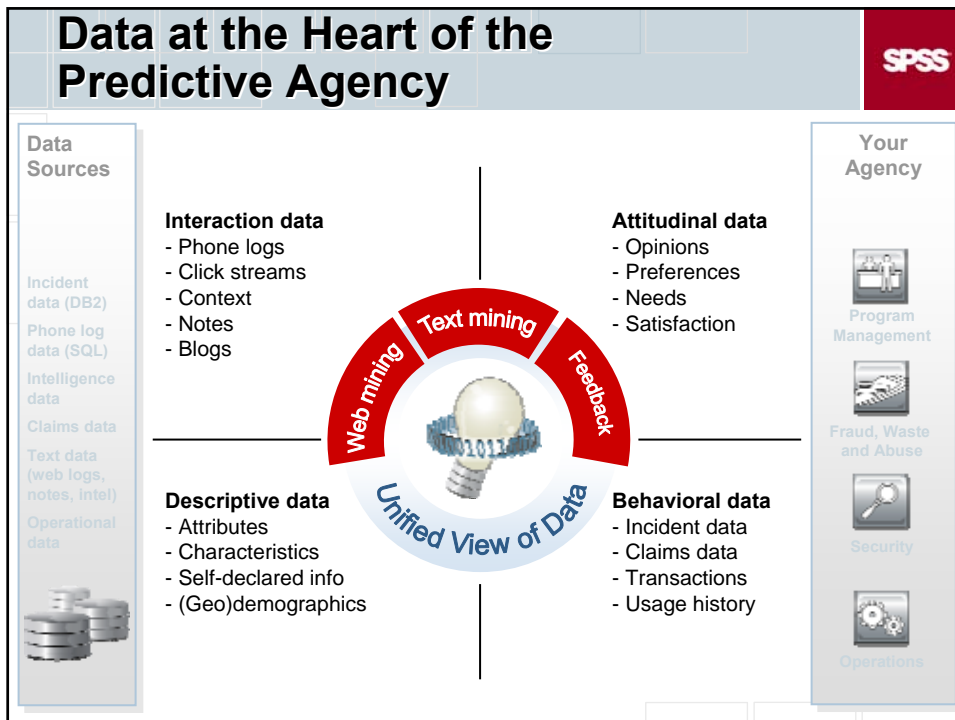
Data at the Heart of the Predictive Agency

SPSS

Data Sources

Incident data (DB2)

Phone log data (SQL)

Intelligence data

Claims data

Text data (web logs, notes, intel)

Operational data

Interaction data
- Phone logs
- Click streams
- Context
- Notes
- Blogs

Attitudinal data
- Opinions
- Preferences
- Needs
- Satisfaction

Web mining

Text mining

Feedback

Unified View of Data

Descriptive data
- Attributes
- Characteristics
- Self-declared info
- (Geo)demographics

Behavioral data
- Incident data
- Claims data
- Transactions
- Usage history

Your Agency

Program Management

Fraud, Waste and Abuse

Security

Operations